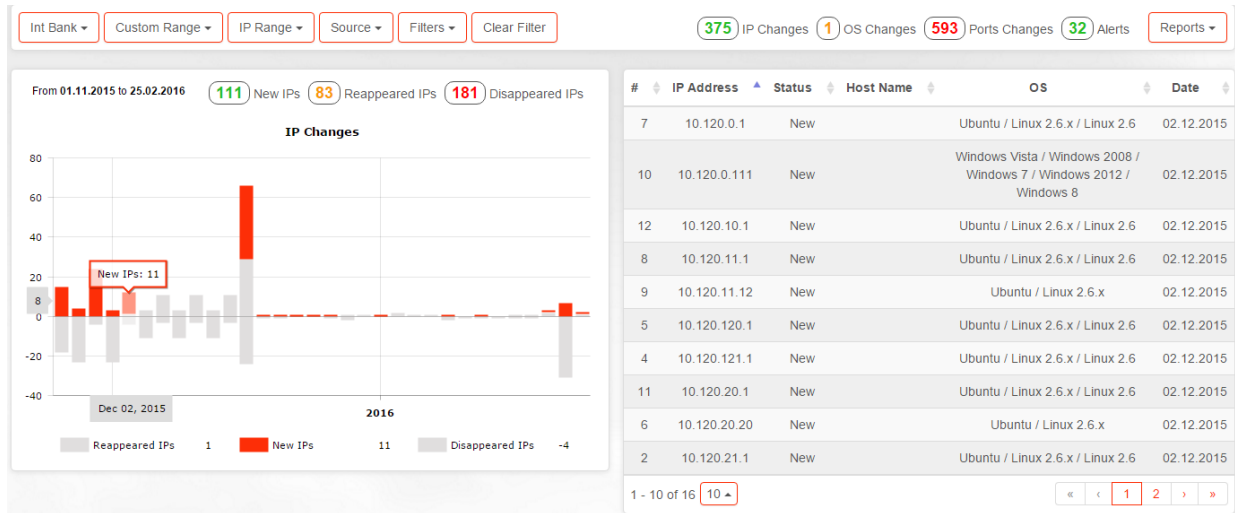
Int Bank ▾ | Custom Range ▾ | IP Range ▾ | Source ▾ | Filters ▾ | Clear Filter

375 IP Changes 1 OS Changes 593 Ports Changes 32 Alerts Reports ▾

From 01.11.2015 to 25.02.2016 111 New IPs 83 Reappeared IPs 181 Disappeared IPs

IP Changes

80
60
40
20
8
0
-20
-40

New IPs: 11

Dec 02, 2015

2016

Reappeared IPs 1 New IPs 11 Disappeared IPs -4

| # | IP Address | Status | Host Name | OS | Date |
|---|---|---|---|---|---|
| 7 | 10.120.0.1 | New | | Ubuntu / Linux 2.6.x / Linux 2.6 | 02.12.2015 |
| 10 | 10.120.0.111 | New | | Windows Vista / Windows 2008 / Windows 7 / Windows 2012 / Windows 8 | 02.12.2015 |
| 12 | 10.120.10.1 | New | | Ubuntu / Linux 2.6.x / Linux 2.6 | 02.12.2015 |
| 8 | 10.120.11.1 | New | | Ubuntu / Linux 2.6.x / Linux 2.6 | 02.12.2015 |
| 9 | 10.120.11.12 | New | | Ubuntu / Linux 2.6.x | 02.12.2015 |
| 5 | 10.120.120.1 | New | | Ubuntu / Linux 2.6.x / Linux 2.6 | 02.12.2015 |
| 4 | 10.120.121.1 | New | | Ubuntu / Linux 2.6.x / Linux 2.6 | 02.12.2015 |
| 11 | 10.120.20.1 | New | | Ubuntu / Linux 2.6.x / Linux 2.6 | 02.12.2015 |
| 6 | 10.120.20.20 | New | | Ubuntu / Linux 2.6.x | 02.12.2015 |
| 2 | 10.120.21.1 | New | | Ubuntu / Linux 2.6.x / Linux 2.6 | 02.12.2015 |

1 - 10 of 16 10 ▴

« ‹ 1 2 › »